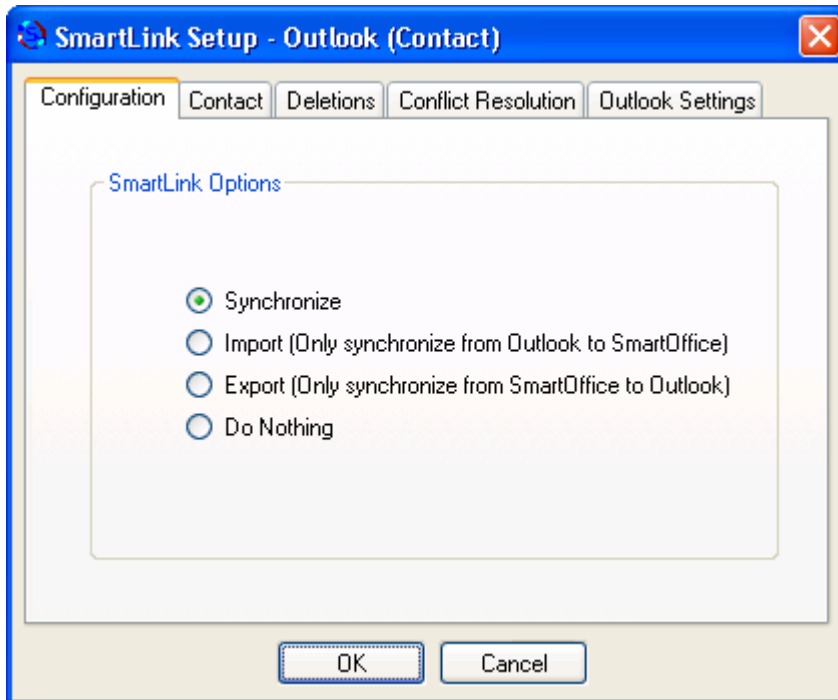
SmartLink Setup - Outlook (Contact)

Configuration | Contact | Deletions | Conflict Resolution | Outlook Settings

SmartLink Options

Synchronize
Import (Only synchronize from Outlook to SmartOffice)
Export (Only synchronize from SmartOffice to Outlook)
Do Nothing

OK
Cancel